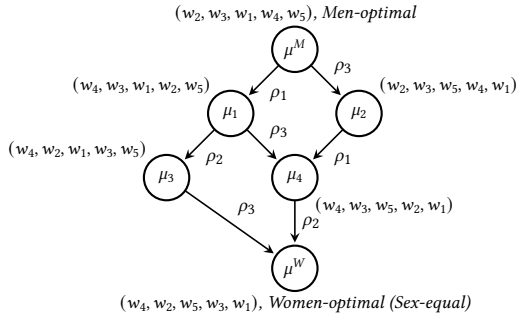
$(w_2, w_3, w_1, w_4, w_5)$, *Men-optimal*

$\mu^M$

$\rho_3$

$(w_4, w_3, w_1, w_2, w_5)$

$\rho_1$

$(w_2, w_3, w_5, w_4, w_1)$

$\mu_1$

$\mu_2$

$\rho_3$

$(w_4, w_2, w_1, w_3, w_5)$

$\rho_2$

$\rho_1$

$\mu_3$

$\mu_4$

$\rho_3$

$(w_4, w_3, w_5, w_2, w_1)$

$\rho_2$

$\mu^W$

$(w_4, w_2, w_5, w_3, w_1)$, *Women-optimal (Sex-equal)*